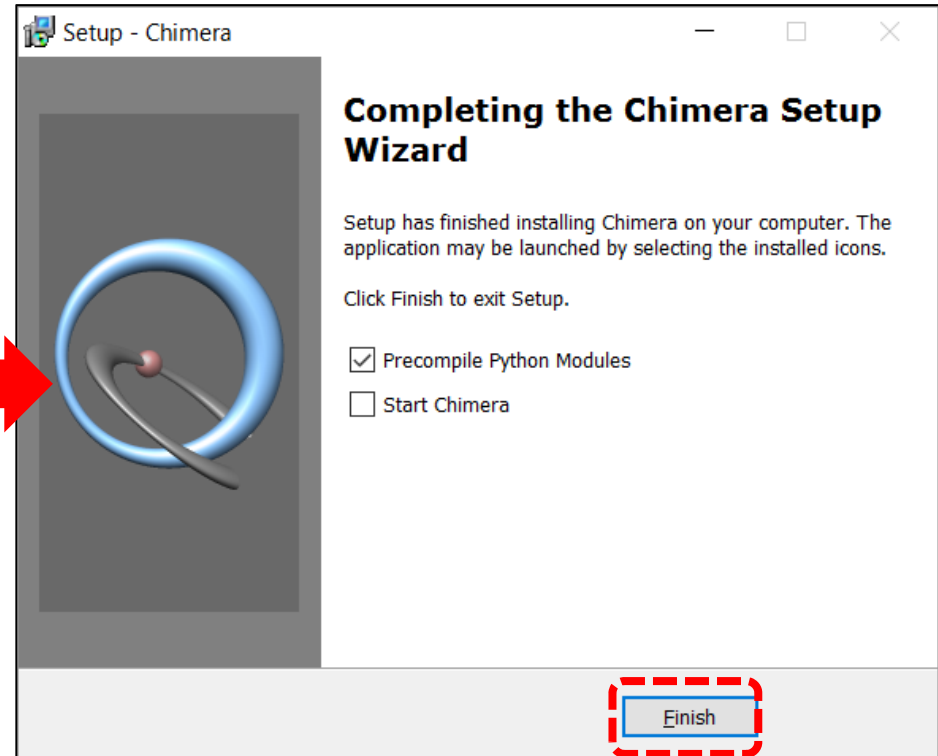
Setup - Chimera

Completing the Chimera Setup Wizard

Setup has finished installing Chimera on your computer. The application may be launched by selecting the installed icons.

Click Finish to exit Setup.

Precompile Python Modules

Start Chimera

Finish